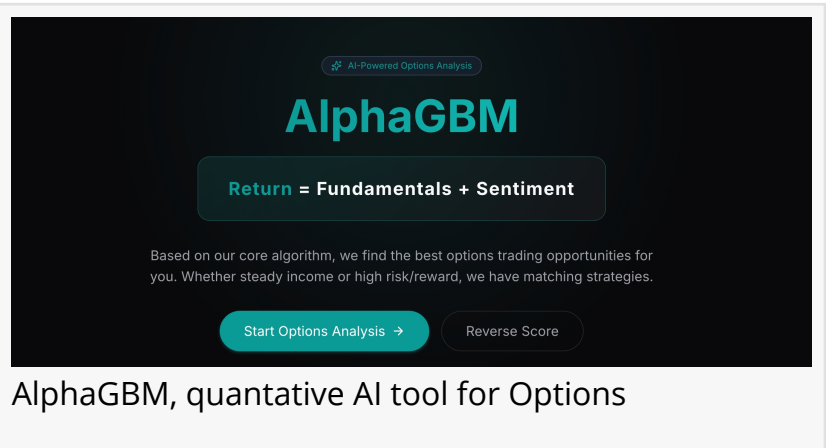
AI-Powered Options Analysis

AlphaGBM

Return = Fundamentals + Sentiment

Based on our core algorithm, we find the best options trading opportunities for you. Whether steady income or high risk/reward, we have matching strategies.

Start Options Analysis →

Reverse Score

AlphaGBM, quantative AI tool for Options